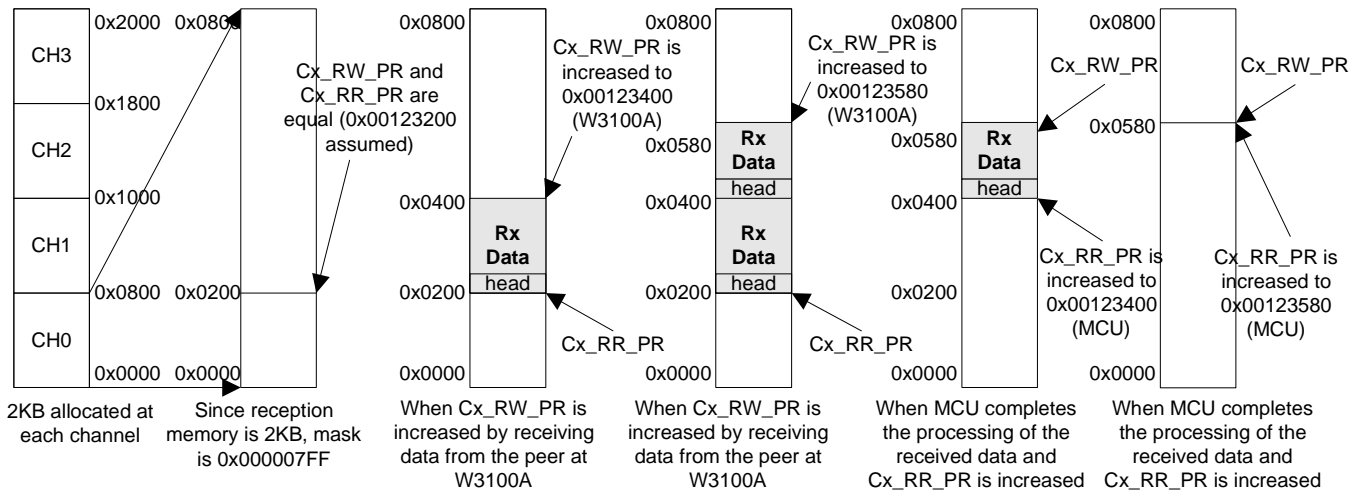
| CH3 |
|---|
| CH2 |
| CH1 |
| CH0 |

0x2000
0x1800
0x1000
0x0800
0x0000

2KB allocated at each channel

0x0800
0x0200
0x0000

Cx_RW_PR and Cx_RR_PR are equal (0x00123200 assumed)

Since reception memory is 2KB, mask is 0x000007FF

0x0800
0x0400
0x0200
0x0000

Cx_RW_PR is increased to 0x00123400 (W3100A)

Rx Data
head

Cx_RR_PR

When Cx_RW_PR is increased by receiving data from the peer at W3100A

0x0800
0x0580
0x0400
0x0200
0x0000

Cx_RW_PR is increased to 0x00123580 (W3100A)

Rx Data
head
Rx Data
head

Cx_RR_PR

When Cx_RW_PR is increased by receiving data from the peer at W3100A

0x0800
0x0580
0x0400
0x0200
0x0000

Cx_RW_PR

Rx Data
head

Cx_RR_PR is increased to 0x00123400 (MCU)

When MCU completes the processing of the received data and Cx_RR_PR is increased

0x0800
0x0580
0x0000

Cx_RW_PR

Cx_RR_PR is increased to 0x00123580 (MCU)

When MCU completes the processing of the received data and Cx_RR_PR is increased